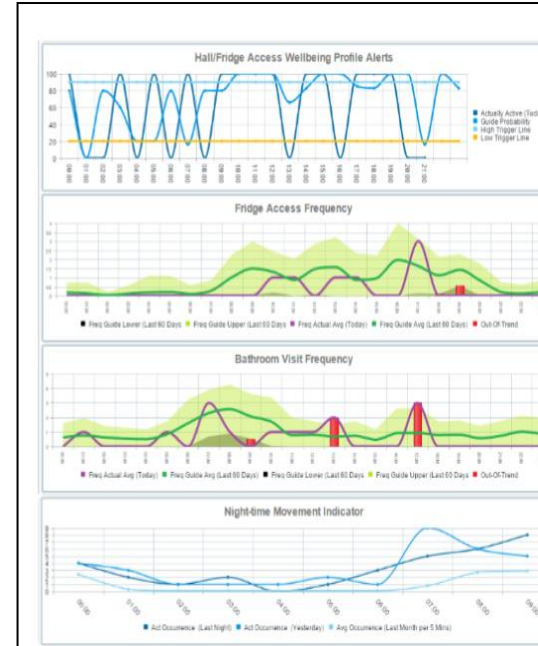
Hall/Fridge Access Wellbeing Profile Alerts

100
80
60
40
20
0

00:00 01:00 02:00 03:00 04:00 05:00 06:00 07:00 08:00 09:00 10:00 11:00 12:00 13:00 14:00 15:00 16:00 17:00 18:00 19:00 20:00 21:00

Actually Active (Tod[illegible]
Guide Probability
High Trigger Line
Low Trigger Line

Fridge Access Frequency

Freq Guide Lower (Last 60 Days) Freq Guide Upper (Last 60 Days) Freq Actual Avg (Today) Freq Guide Avg (Last 60 Days) Out-Of-Trend

Bathroom Visit Frequency

Freq Actual Avg (Today) Freq Guide Avg (Last 60 Days) Freq Guide Lower (Last 60 Days) Freq Guide Upper (Last 60 Days) Out-Of-Trend

Night-time Movement Indicator

00:00 01:00 02:00 03:00 04:00 05:00 06:00 07:00 08:00 09:00

Act Occurence (Last Night) Act Occurence (Yesterday) Avg Occurence (Last Month per 5 Mins)